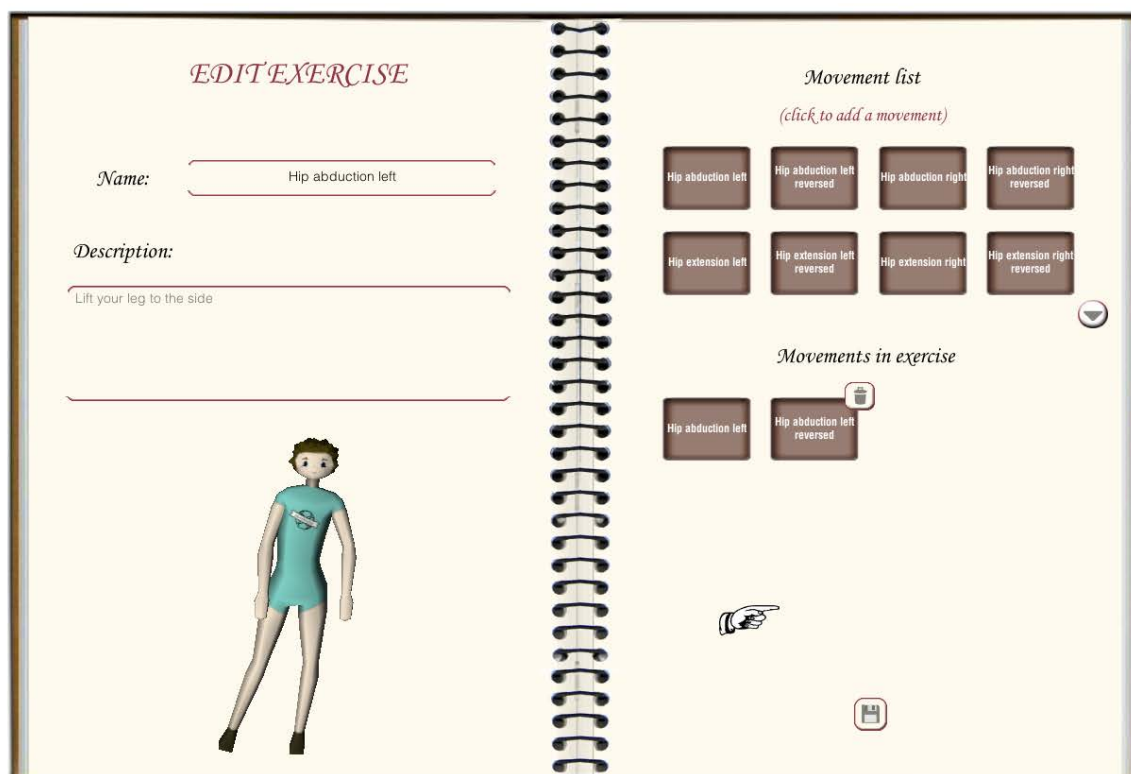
EDIT EXERCISE

Name: Hip abduction left

Description:

Lift your leg to the side

Movement list

(click to add a movement)

Hip abduction left
Hip abduction left reversed
Hip abduction right
Hip abduction right reversed
Hip extension left
Hip extension left reversed
Hip extension right
Hip extension right reversed

Movements in exercise

Hip abduction left
Hip abduction left reversed